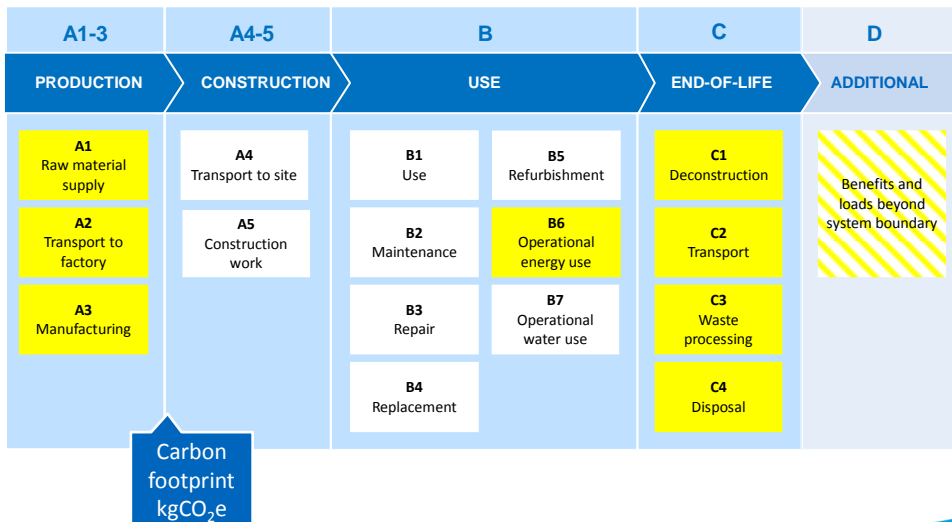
A1-3

A4-5

B

C

D

PRODUCTION

CONSTRUCTION

USE

END-OF-LIFE

ADDITIONAL

A1
Raw material supply

A2
Transport to factory

A3
Manufacturing

A4
Transport to site

A5
Construction work

B1
Use

B2
Maintenance

B3
Repair

B4
Replacement

B5
Refurbishment

B6
Operational energy use

B7
Operational water use

C1
Deconstruction

C2
Transport

C3
Waste processing

C4
Disposal

Benefits and loads beyond system boundary

Carbon footprint $kgCO_2e$